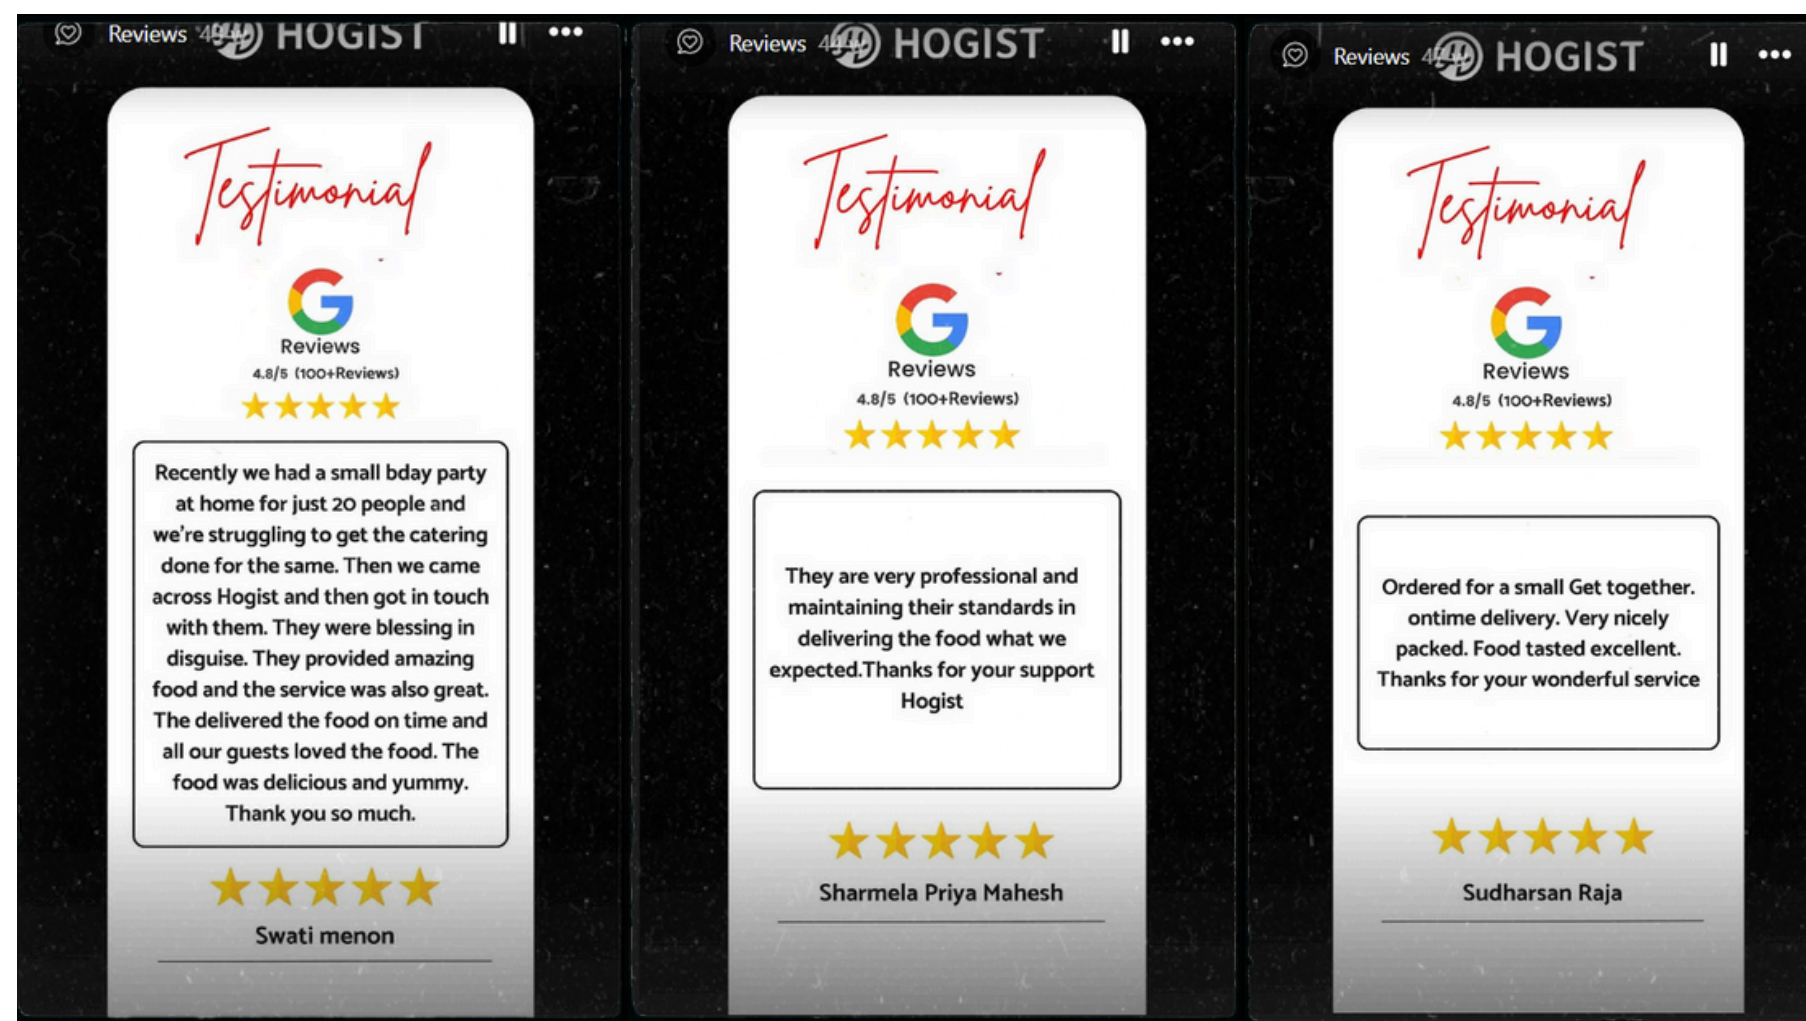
Reviews 4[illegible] HOGIST

Testimonial

Reviews
4.8/5 (100+Reviews)

Recently we had a small bday party at home for just 20 people and we're struggling to get the catering done for the same. Then we came across Hogist and then got in touch with them. They were blessing in disguise. They provided amazing food and the service was also great. The delivered the food on time and all our guests loved the food. The food was delicious and yummy. Thank you so much.

Swati menon

Reviews 4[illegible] HOGIST

Testimonial

Reviews
4.8/5 (100+Reviews)

They are very professional and maintaining their standards in delivering the food what we expected.Thanks for your support Hogist

Sharmela Priya Mahesh

Reviews 4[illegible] HOGIST

Testimonial

Reviews
4.8/5 (100+Reviews)

Ordered for a small Get together. ontime delivery. Very nicely packed. Food tasted excellent. Thanks for your wonderful service

Sudharsan Raja